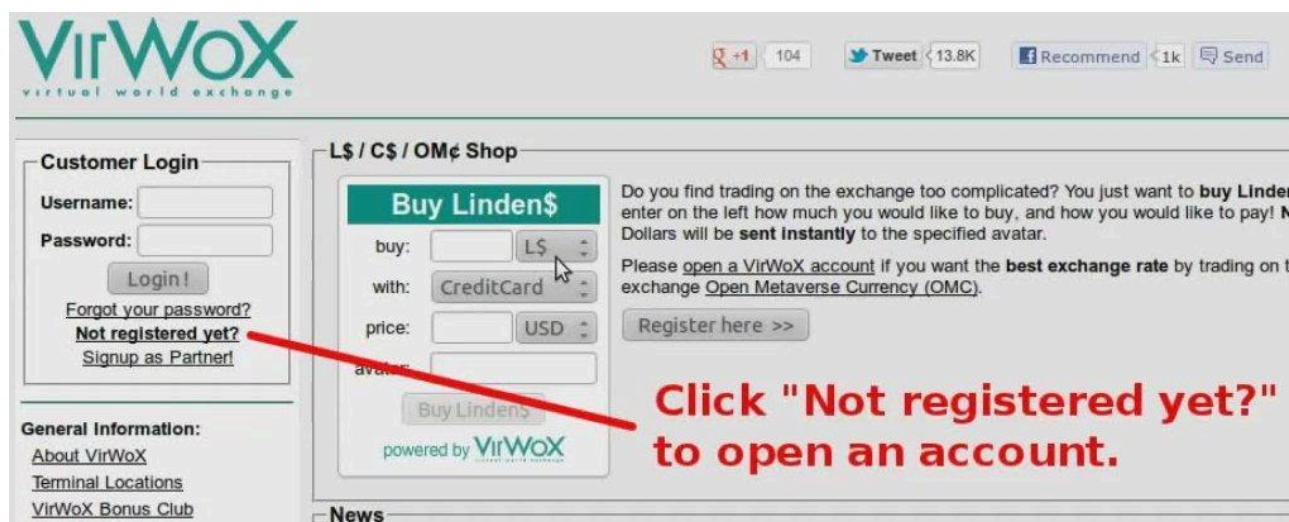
VirWoX
virtual world exchange

+1 104 Tweet 13.8K Recommend 1k Send

Customer Login
Username:
Password:
Login!
Forgot your password?
Not registered yet?
Signup as Partner!

General Information:
About VirWoX
Terminal Locations
VirWoX Bonus Club

L$ / C$ / OM¢ Shop

Buy Linden$
buy: L$
with: CreditCard
price: USD
avatar:
Buy Linden$
powered by VirWoX

Do you find trading on the exchange too complicated? You just want to **buy Linden** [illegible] enter on the left how much you would like to buy, and how you would like to pay! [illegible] Dollars will be **sent instantly** to the specified avatar.

Please open a VirWoX account if you want the **best exchange rate** by trading on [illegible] exchange Open Metaverse Currency (OMC).

Register here >>

Click "Not registered yet?" to open an account.

News